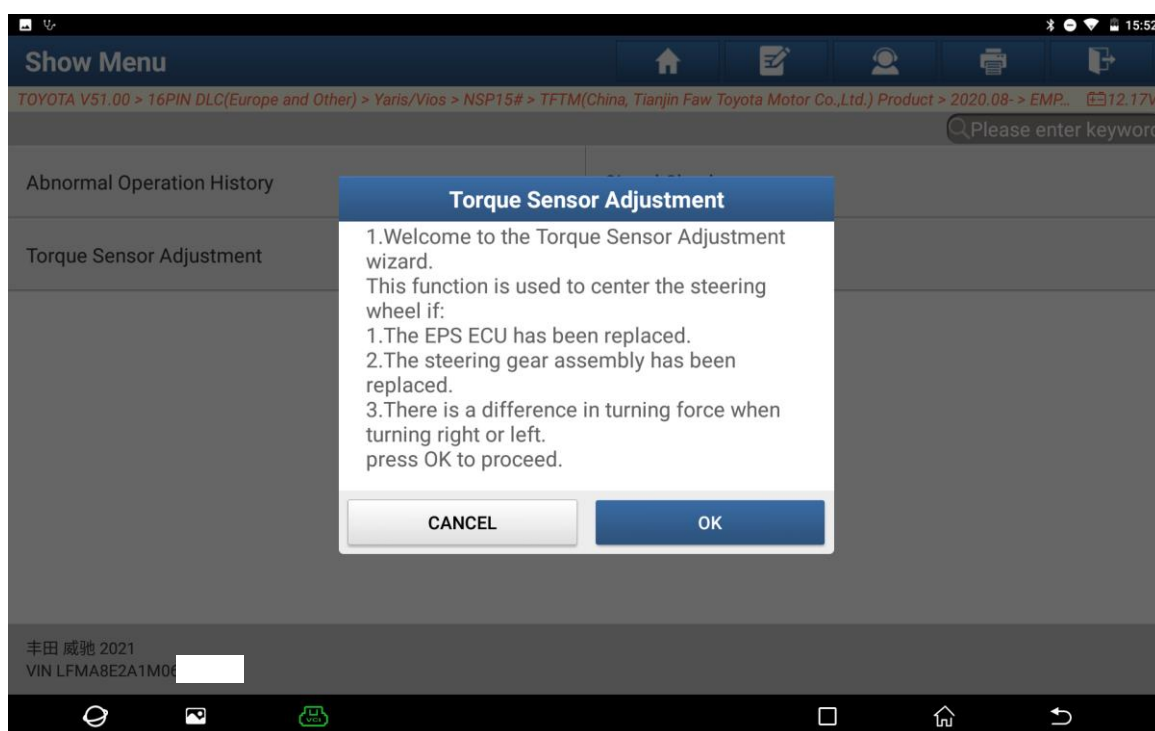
15:52

Show Menu

TOYOTA V51.00 > 16PIN DLC(Europe and Other) > Yaris/Vios > NSP15# > TFTM(China, Tianjin Faw Toyota Motor Co.,Ltd.) Product > 2020.08- > EMP... 12.17V

Please enter keywor

Abnormal Operation History

Torque Sensor Adjustment

Torque Sensor Adjustment

1.Welcome to the Torque Sensor Adjustment wizard.
This function is used to center the steering wheel if:
1.The EPS ECU has been replaced.
2.The steering gear assembly has been replaced.
3.There is a difference in turning force when turning right or left.
press OK to proceed.

CANCEL

OK

丰田 威驰 2021
VIN LFMA8E2A1M0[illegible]

VCI